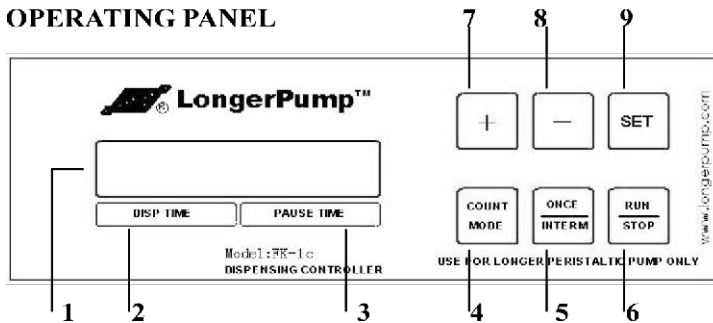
OPERATING PANEL

7 8 9

LongerPump™

+ — SET

www.longerpump.com

DISP TIME PAUSE TIME

COUNT MODE

ONCE INTERM

RUN STOP

Model:FK-1c
DISPENSING CONTROLLER

USE FOR LONGER PERISTALTIC PUMP ONLY

1 2 3 4 5 6